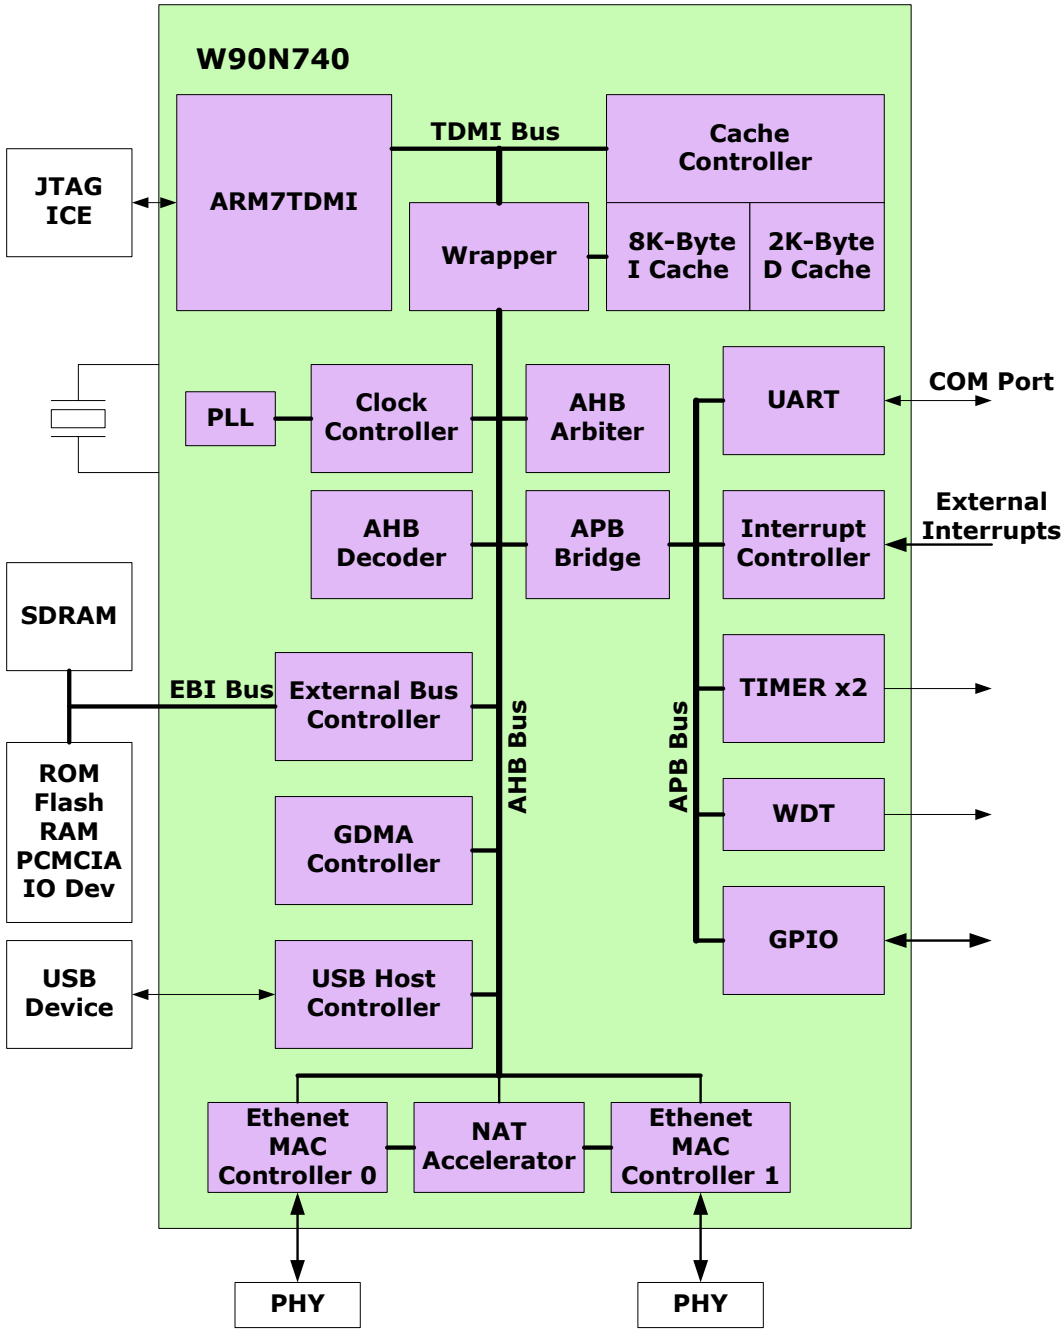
W90N740

JTAG ICE

ARM7TDMI

TDMI Bus

Cache Controller

Wrapper

8K-Byte I Cache

2K-Byte D Cache

PLL

Clock Controller

AHB Arbiter

UART

COM Port

AHB Decoder

APB Bridge

Interrupt Controller

External Interrupts

SDRAM

EBI Bus

External Bus Controller

TIMER x2

AHB Bus

APB Bus

WDT

ROM Flash RAM PCMCIA IO Dev

GDMA Controller

GPIO

USB Device

USB Host Controller

Ethenet MAC Controller 0

NAT Accelerator

Ethenet MAC Controller 1

PHY

PHY